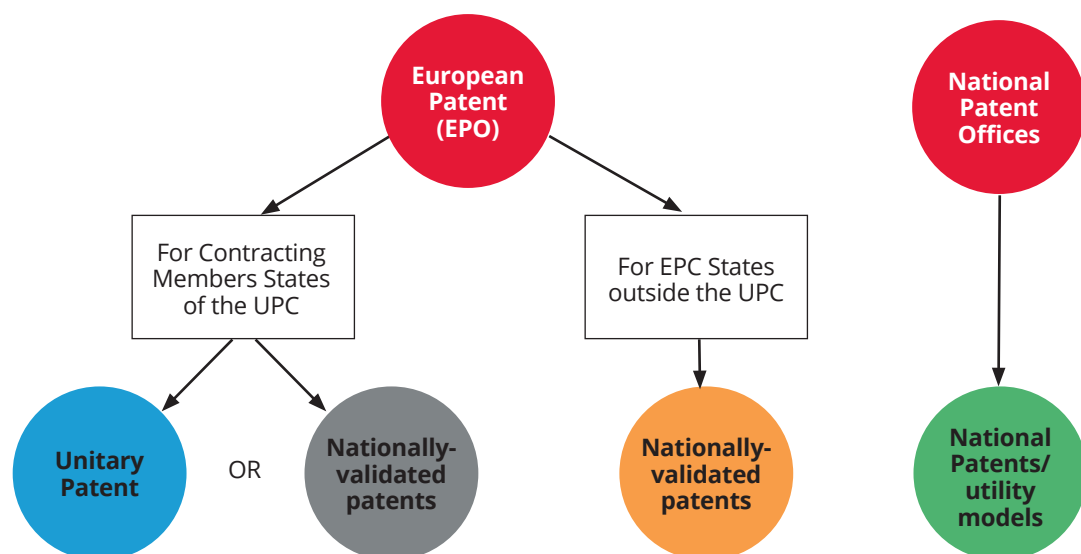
European Patent (EPO)

National Patent Offices

For Contracting Members States of the UPC

For EPC States outside the UPC

Unitary Patent

OR

Nationally-validated patents

Nationally-validated patents

National Patents/ utility models